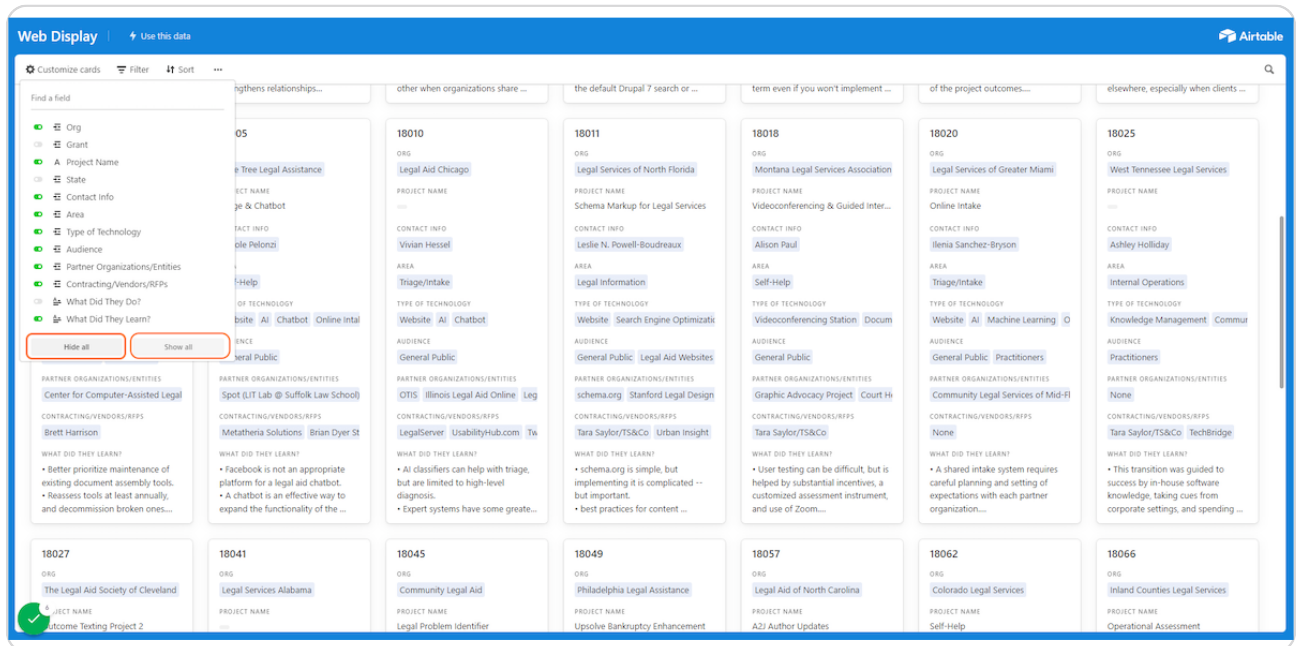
Web Display   Use this data   Airtable

Customize cards   Filter   Sort   ...

Find a field
Org
Grant
Project Name
State
Contact Info
Area
Type of Technology
Audience
Partner Organizations/Entities
Contracting/Vendors/RFPs
What Did They Do?
What Did They Learn?
Hide all   Show all

ngthens relationships...
other when organizations share ...
the default Drupal 7 search or ...
term even if you won't implement ...
of the project outcomes....
elsewhere, especially when clients ...

005
e Tree Legal Assistance
ROJECT NAME
ge & Chatbot
ONTACT INFO
ole Pelonzi
elf-Help
OF TECHNOLOGY
ebsite AI Chatbot Online Intal
ENCE
neral Public
PARTNER ORGANIZATIONS/ENTITIES
Center for Computer-Assisted Legal
Spot (LIT Lab @ Suffolk Law School)
CONTRACTING/VENDORS/RFPS
Brett Harrison
Metatheria Solutions Brian Dyer St
WHAT DID THEY LEARN?
• Better prioritize maintenance of existing document assembly tools.
• Reassess tools at least annually, and decommission broken ones....
WHAT DID THEY LEARN?
• Facebook is not an appropriate platform for a legal aid chatbot.
• A chatbot is an effective way to expand the functionality of the ...

18010
ORG
Legal Aid Chicago
PROJECT NAME
—
CONTACT INFO
Vivian Hessel
AREA
Triage/Intake
TYPE OF TECHNOLOGY
Website AI Chatbot
AUDIENCE
General Public
PARTNER ORGANIZATIONS/ENTITIES
OTIS Illinois Legal Aid Online Leg
CONTRACTING/VENDORS/RFPS
LegalServer UsabilityHub.com Tw
WHAT DID THEY LEARN?
• AI classifiers can help with triage, but are limited to high-level diagnosis.
• Expert systems have some greate...

18011
ORG
Legal Services of North Florida
PROJECT NAME
Schema Markup for Legal Services
CONTACT INFO
Leslie N. Powell-Boudreaux
AREA
Legal Information
TYPE OF TECHNOLOGY
Website Search Engine Optimizati
AUDIENCE
General Public Legal Aid Websites
PARTNER ORGANIZATIONS/ENTITIES
schema.org Stanford Legal Design
CONTRACTING/VENDORS/RFPS
Tara Saylor/TS&Co Urban Insight
WHAT DID THEY LEARN?
• schema.org is simple, but implementing it is complicated -- but important.
• best practices for content ...

18018
ORG
Montana Legal Services Association
PROJECT NAME
Videoconferencing & Guided Inter...
CONTACT INFO
Alison Paul
AREA
Self-Help
TYPE OF TECHNOLOGY
Videoconferencing Station Docum
AUDIENCE
General Public
PARTNER ORGANIZATIONS/ENTITIES
Graphic Advocacy Project Court H
CONTRACTING/VENDORS/RFPS
Tara Saylor/TS&Co
WHAT DID THEY LEARN?
• User testing can be difficult, but is helped by substantial incentives, a customized assessment instrument, and use of Zoom....

18020
ORG
Legal Services of Greater Miami
PROJECT NAME
Online Intake
CONTACT INFO
Ilenia Sanchez-Bryson
AREA
Triage/Intake
TYPE OF TECHNOLOGY
Website AI Machine Learning O
AUDIENCE
General Public Practitioners
PARTNER ORGANIZATIONS/ENTITIES
Community Legal Services of Mid-Fl
CONTRACTING/VENDORS/RFPS
None
WHAT DID THEY LEARN?
• A shared intake system requires careful planning and setting of expectations with each partner organization....

18025
ORG
West Tennessee Legal Services
PROJECT NAME
—
CONTACT INFO
Ashley Holliday
AREA
Internal Operations
TYPE OF TECHNOLOGY
Knowledge Management Commur
AUDIENCE
Practitioners
PARTNER ORGANIZATIONS/ENTITIES
None
CONTRACTING/VENDORS/RFPS
Tara Saylor/TS&Co TechBridge
WHAT DID THEY LEARN?
• This transition was guided to success by in-house software knowledge, taking cues from corporate settings, and spending ...

18027
ORG
The Legal Aid Society of Cleveland
PROJECT NAME
utcome Texting Project 2

18041
ORG
Legal Services Alabama
PROJECT NAME
—

18045
ORG
Community Legal Aid
PROJECT NAME
Legal Problem Identifier

18049
ORG
Philadelphia Legal Assistance
PROJECT NAME
Upsolve Bankruptcy Enhancement

18057
ORG
Legal Aid of North Carolina
PROJECT NAME
A2J Author Updates

18062
ORG
Colorado Legal Services
PROJECT NAME
Self-Help

18066
ORG
Inland Counties Legal Services
PROJECT NAME
Operational Assessment